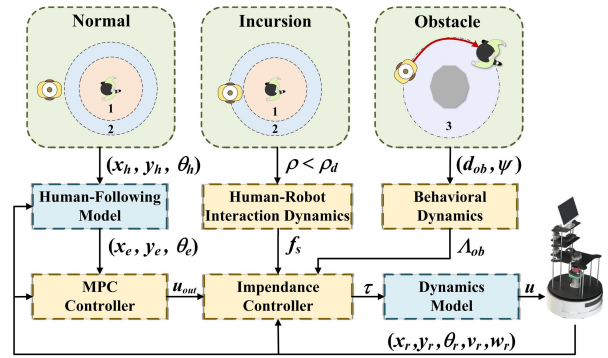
Normal

1

2

Incursion

1

2

Obstacle

3

$(x_h, y_h, \theta_h)$

$\rho < \rho_d$

$(d_{ob}, \psi)$

Human-Following Model

Human-Robot Interaction Dynamics

Behavioral Dynamics

$(x_e, y_e, \theta_e)$

$f_s$

$\Lambda_{ob}$

MPC Controller

$u_{out}$

Impendance Controller

$\tau$

Dynamics Model

$u$

$(x_r, y_r, \theta_r, v_r, w_r)$